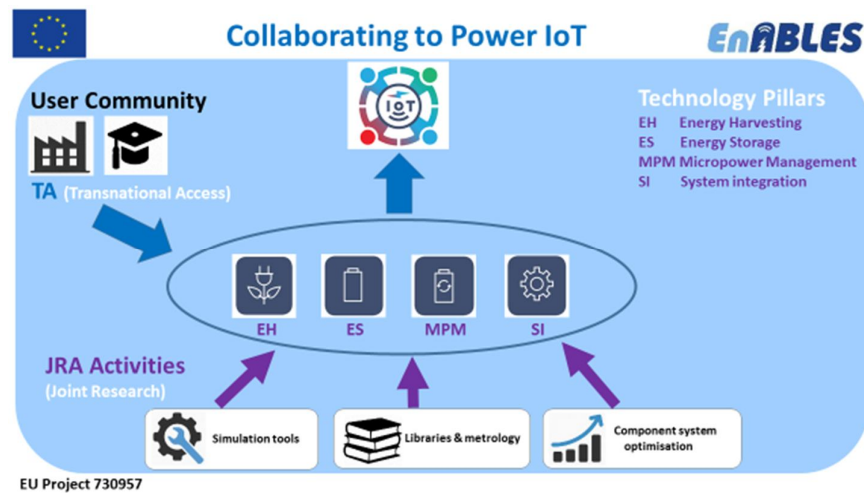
Collaborating to Power IoT

EnABLES

User Community

TA (Transnational Access)

IoT

Technology Pillars

| | |
|---|---|
| EH | Energy Harvesting |
| ES | Energy Storage |
| MPM | Micropower Management |
| SI | System integration |

EH ES MPM SI

JRA Activities
(Joint Research)

Simulation tools

Libraries & metrology

Component system optimisation

EU Project 730957